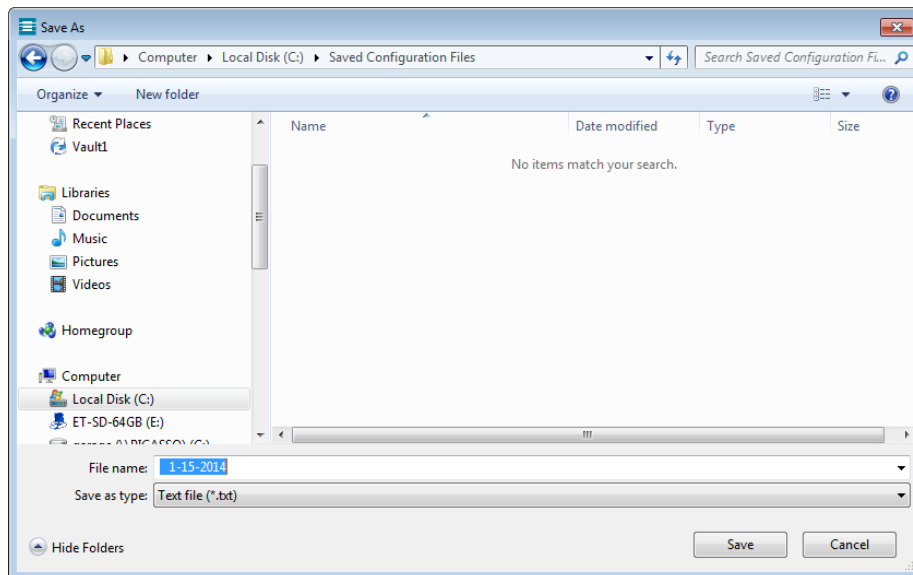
Save As

Computer ▸ Local Disk (C:) ▸ Saved Configuration Files

Search Saved Configuration Fi...

Organize ▾ New folder

Recent Places
Vault1

Libraries
Documents
Music
Pictures
Videos

Homegroup

Computer
Local Disk (C:)
ET-SD-64GB (E:)
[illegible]

| Name | Date modified | Type | Size |
|---|---|---|---|

No items match your search.

File name: 1-15-2014

Save as type: Text file (*.txt)

Hide Folders

Save

Cancel